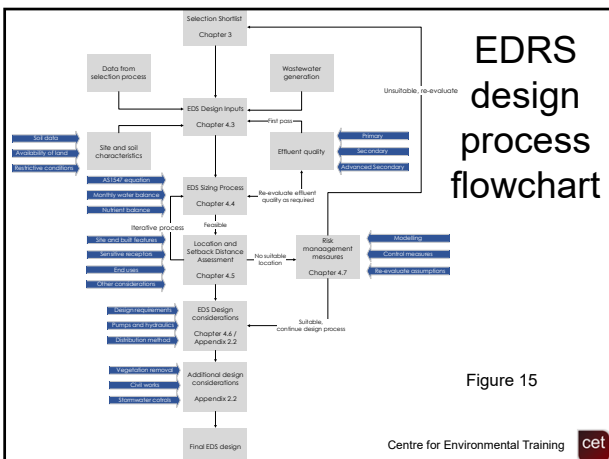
Selection Shortlist

Chapter 3

EDRS design process flowchart

Data from selection process

Wastewater generation

Unsuitable, re-evaluate

EDS Design Inputs

Chapter 4.3

First pass

Soil data

Availability of land

Restrictive conditions

Site and soil characteristics

Effluent quality

Primary

Secondary

Advanced Secondary

AS1547 equation

Monthly water balance

Nutrient balance

EDS Sizing Process

Chapter 4.4

Re-evaluate effluent quality as required

Feasible

Iterative process

Site and built features

Sensitive receptors

End uses

Other considerations

Location and Setback Distance Assessment

Chapter 4.5

No suitable location

Risk management measures

Chapter 4.7

Modelling

Control measures

Re-evaluate assumptions

Design requirements

Pumps and hydraulics

Distribution method

EDS Design considerations

Chapter 4.6 / Appendix 2.2

Suitable, continue design process

Vegetation removal

Civil works

Stormwater cotrols

Additional design considerations

Appendix 2.2

Figure 15

Final EDS design

Centre for Environmental Training

cet